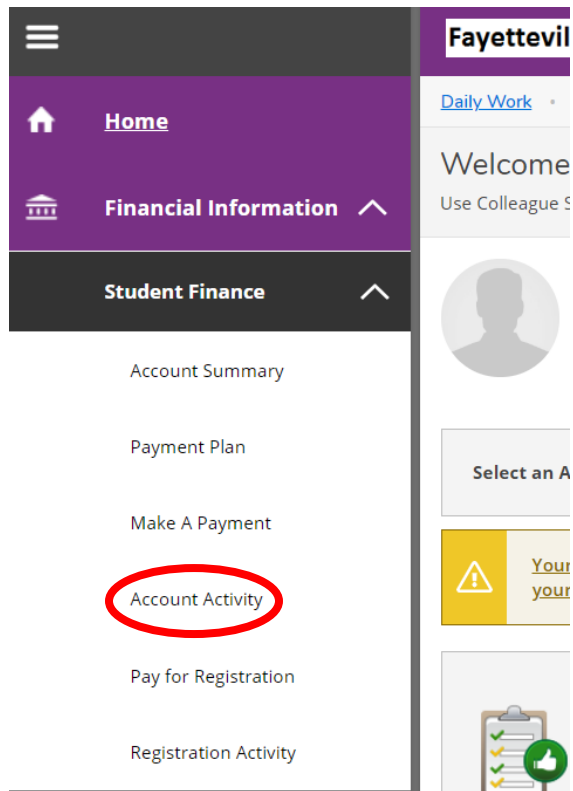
Home

Financial Information

Student Finance

Account Summary

Payment Plan

Make A Payment

Account Activity

Pay for Registration

Registration Activity

Fayettevil

Daily Work •

Welcome

Use Colleague S

Select an A

Your

your